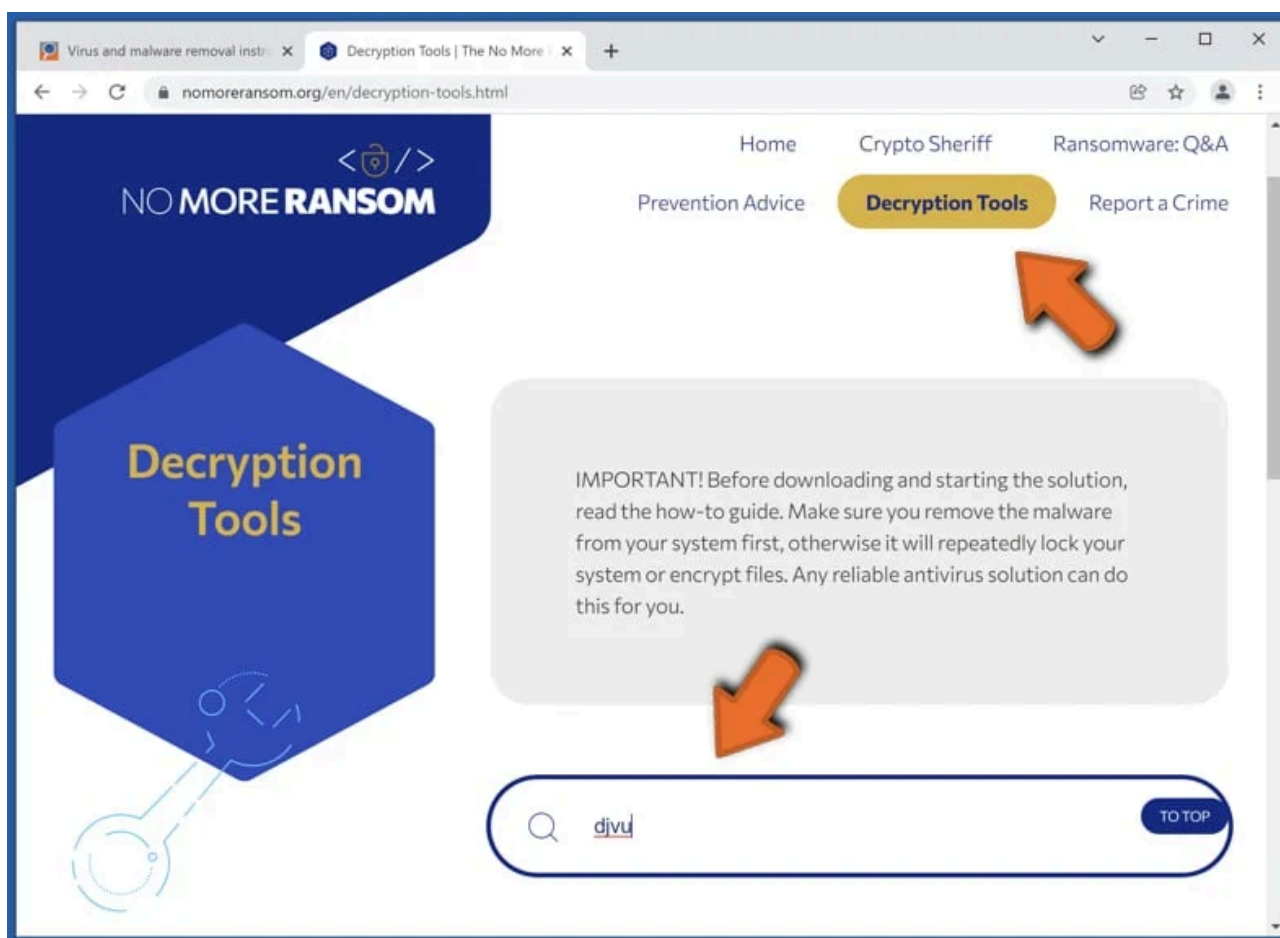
Virus and malware removal instr ×
Decryption Tools | The No More ×
+

nomoreransom.org/en/decryption-tools.html

NO MORE RANSOM

Home
Crypto Sheriff
Ransomware: Q&A
Prevention Advice
Decryption Tools
Report a Crime

Decryption Tools

IMPORTANT! Before downloading and starting the solution, read the how-to guide. Make sure you remove the malware from your system first, otherwise it will repeatedly lock your system or encrypt files. Any reliable antivirus solution can do this for you.

djvu

TO TOP